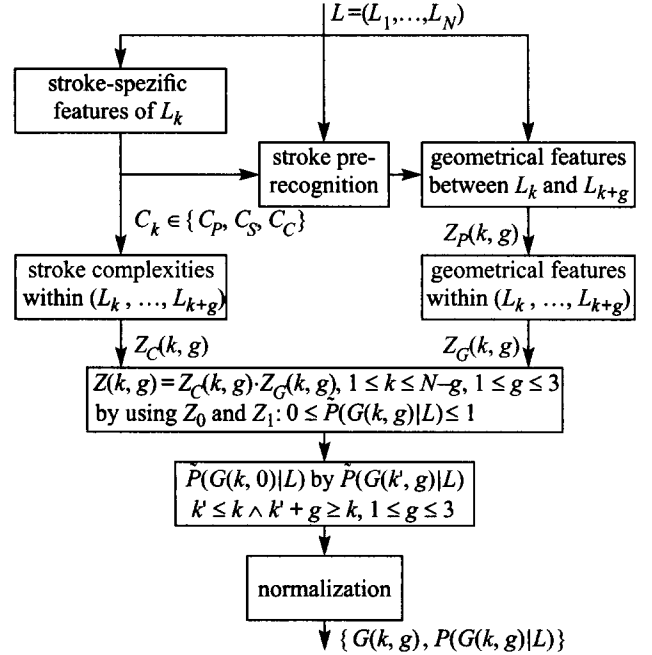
$L = (L_1, \ldots, L_N)$

stroke-spezific features of $L_k$

stroke pre-recognition

geometrical features between $L_k$ and $L_{k+g}$

$C_k \in \{C_P, C_S, C_C\}$

$Z_P(k, g)$

stroke complexities within $(L_k, \ldots, L_{k+g})$

geometrical features within $(L_k, \ldots, L_{k+g})$

$Z_C(k, g)$

$Z_G(k, g)$

$Z(k, g) = Z_C(k, g) \cdot Z_G(k, g)$, $1 \leq k \leq N-g$, $1 \leq g \leq 3$
by using $Z_0$ and $Z_1$: $0 \leq \tilde{P}(G(k, g)|L) \leq 1$

$\tilde{P}(G(k, 0)|L)$ by $\tilde{P}(G(k', g)|L)$
$k' \leq k \wedge k' + g \geq k$, $1 \leq g \leq 3$

normalization

$\{G(k, g), P(G(k, g)|L)\}$